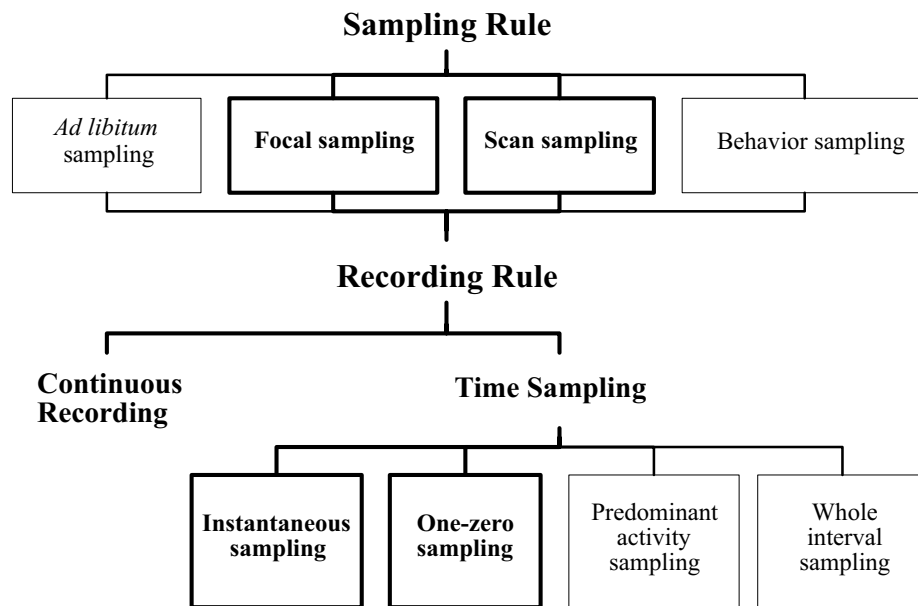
**Sampling Rule**

*Ad libitum* sampling

**Focal sampling**

**Scan sampling**

Behavior sampling

**Recording Rule**

**Continuous Recording**

**Time Sampling**

**Instantaneous sampling**

**One-zero sampling**

Predominant activity sampling

Whole interval sampling